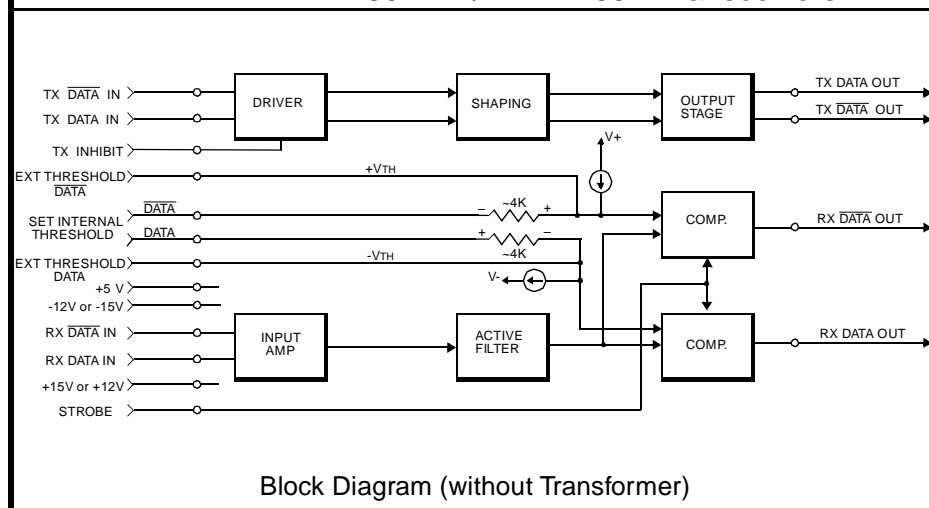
TX $\overline{DATA}$ IN

TX DATA IN

TX INHIBIT

EXT THRESHOLD $\overline{DATA}$

SET INTERNAL THRESHOLD

EXT THRESHOLD DATA

+5 V

-12V or -15V

RX $\overline{DATA}$ IN

RX DATA IN

+15V or +12V

STROBE

DRIVER

SHAPING

OUTPUT STAGE

TX DATA OUT

TX $\overline{DATA}$ OUT

V+

+VTH

$\overline{DATA}$

DATA

~4K

~4K

-VTH

V-

COMP.

COMP.

RX $\overline{DATA}$ OUT

RX DATA OUT

INPUT AMP

ACTIVE FILTER

Block Diagram (without Transformer)